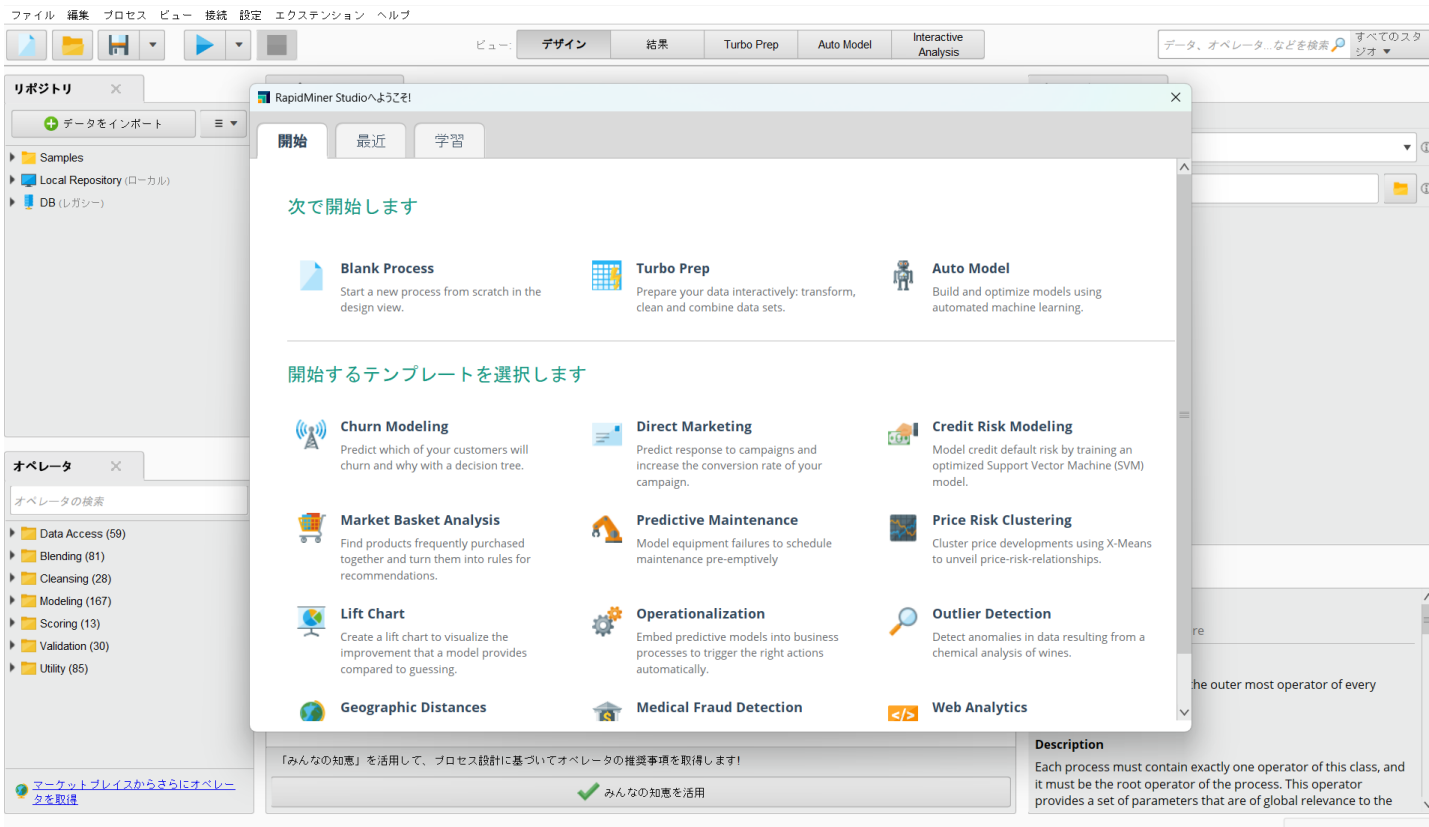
ファイル 編集 プロセス ビュー 接続 設定 エクステンション ヘルプ

ビュー: デザイン 結果 Turbo Prep Auto Model Interactive Analysis

データ、オペレータ...などを検索 すべてのスタジオ

リポジトリ

データをインポート

Samples
Local Repository (ローカル)
DB (レガシー)

オペレータ

オペレータの検索

Data Access (59)
Blending (81)
Cleansing (28)
Modeling (167)
Scoring (13)
Validation (30)
Utility (85)

マーケットプレイスからさらにオペレータを取得

RapidMiner Studioへようこそ!

開始 最近 学習

次で開始します

Blank Process
Start a new process from scratch in the design view.

Turbo Prep
Prepare your data interactively: transform, clean and combine data sets.

Auto Model
Build and optimize models using automated machine learning.

開始するテンプレートを選択します

Churn Modeling
Predict which of your customers will churn and why with a decision tree.

Direct Marketing
Predict response to campaigns and increase the conversion rate of your campaign.

Credit Risk Modeling
Model credit default risk by training an optimized Support Vector Machine (SVM) model.

Market Basket Analysis
Find products frequently purchased together and turn them into rules for recommendations.

Predictive Maintenance
Model equipment failures to schedule maintenance pre-emptively

Price Risk Clustering
Cluster price developments using X-Means to unveil price-risk-relationships.

Lift Chart
Create a lift chart to visualize the improvement that a model provides compared to guessing.

Operationalization
Embed predictive models into business processes to trigger the right actions automatically.

Outlier Detection
Detect anomalies in data resulting from a chemical analysis of wines.

Geographic Distances

Medical Fraud Detection

Web Analytics

「みんなの知恵」を活用して、プロセス設計に基づいてオペレータの推奨事項を取得します!

みんなの知恵を活用

re

the outer most operator of every

Description
Each process must contain exactly one operator of this class, and it must be the root operator of the process. This operator provides a set of parameters that are of global relevance to the